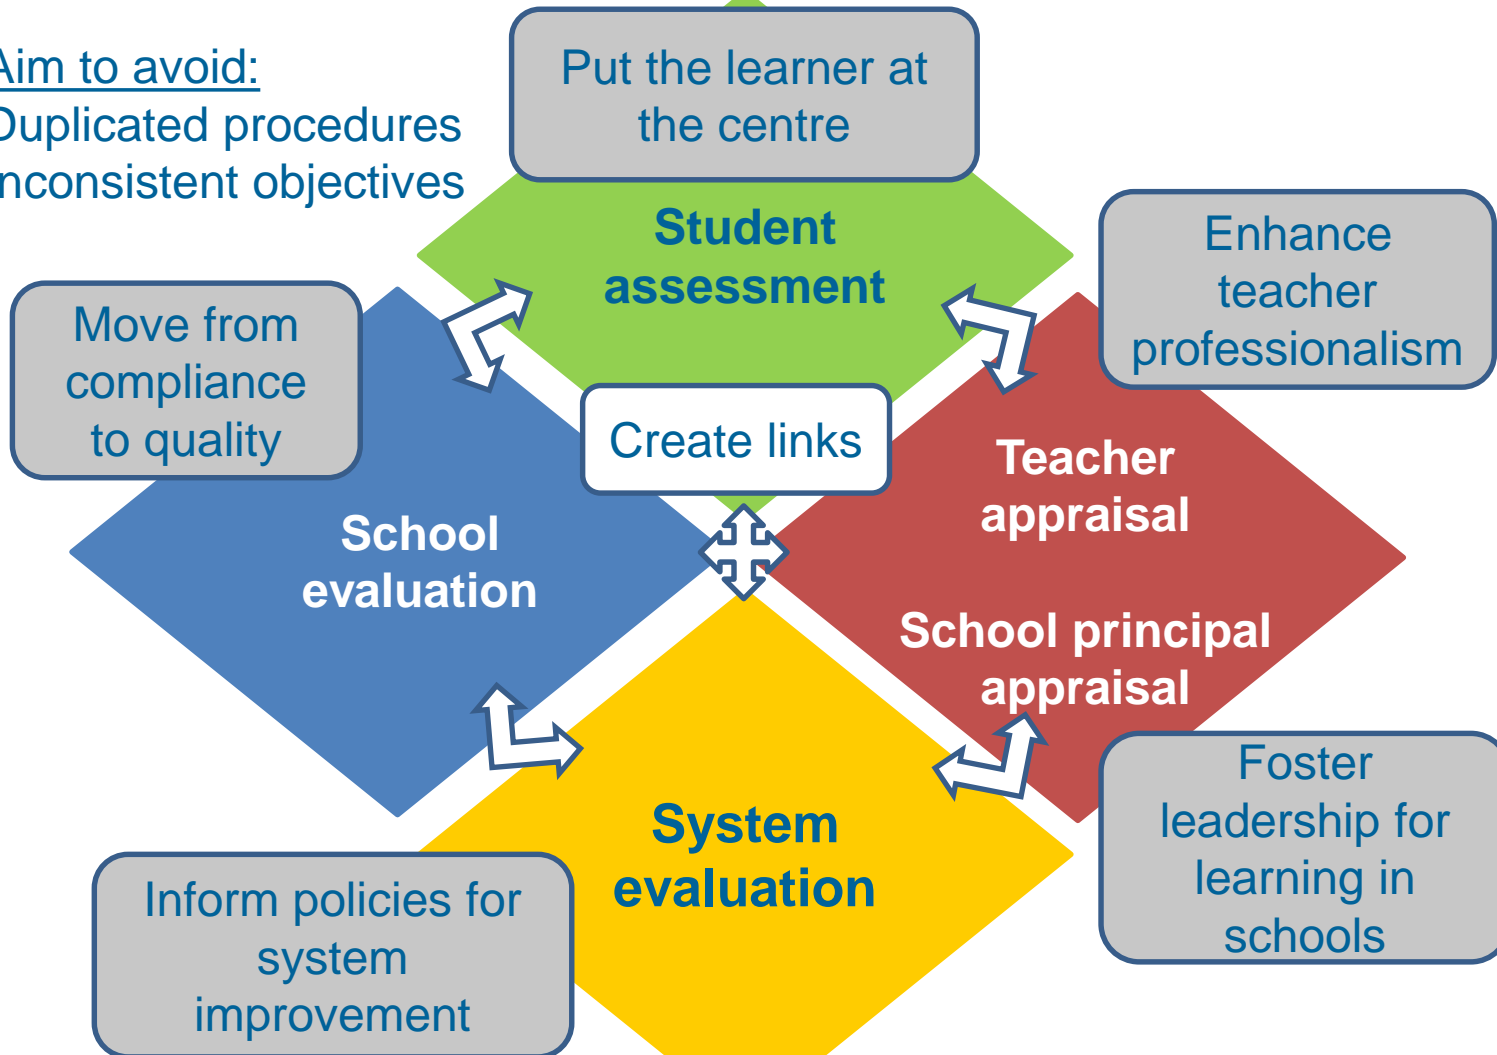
Aim to avoid:
Duplicated procedures
nconsistent objectives

Put the learner at the centre

Student assessment

Enhance teacher professionalism

Move from compliance to quality

Create links

Teacher appraisal

School principal appraisal

School evaluation

System evaluation

Foster leadership for learning in schools

Inform policies for system improvement